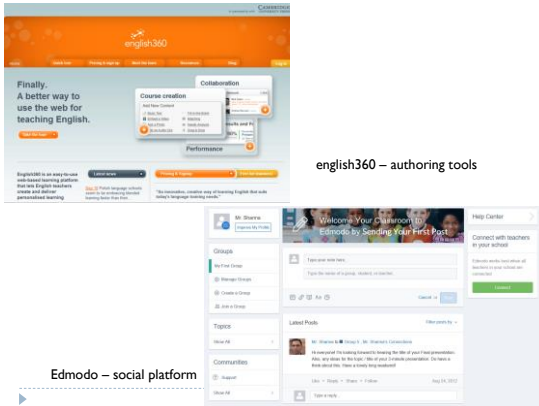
CAMBRIDGE

english360

Finally. A better way to use the web for teaching English.

Course creation

Add New Content

Collaboration

Performance

English360 is an easy-to-use web-based learning platform that lets English teachers create and deliver personalised learning

Latest news

english360 – authoring tools

Mr. Shayne

Improve My Profile

Welcome Your Classroom to Edmodo by Sending Your First Post

Help Center

Connect with teachers in your school

Groups

My First Group

Manage Groups

Create a Group

Join a Group

Topics

Show All

Communities

Support

Show All

Latest Posts

Filter posts by

Mr. Shayne to Group 1 , Mr. Shayne's Connections

Hi everyone! I'm looking forward to hearing the title of your Final presentation. Also, any ideas for the type / title of your 3-minute presentation. Do have a think about this. Have a lovely long weekend!

Like · Reply · Share · Follow

Aug 24, 2012

Type a reply...

Connect

Edmodo – social platform